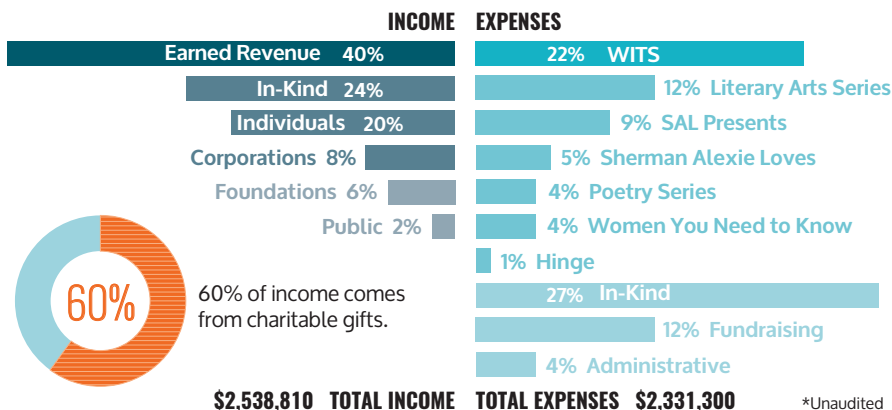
INCOME EXPENSES

Earned Revenue 40%
In-Kind 24%
Individuals 20%
Corporations 8%
Foundations 6%
Public 2%

22% WITS
12% Literary Arts Series
9% SAL Presents
5% Sherman Alexie Loves
4% Poetry Series
4% Women You Need to Know
1% Hinge
27% In-Kind
12% Fundraising
4% Administrative

60%

60% of income comes from charitable gifts.

$2,538,810 TOTAL INCOME TOTAL EXPENSES $2,331,300 *Unaudited